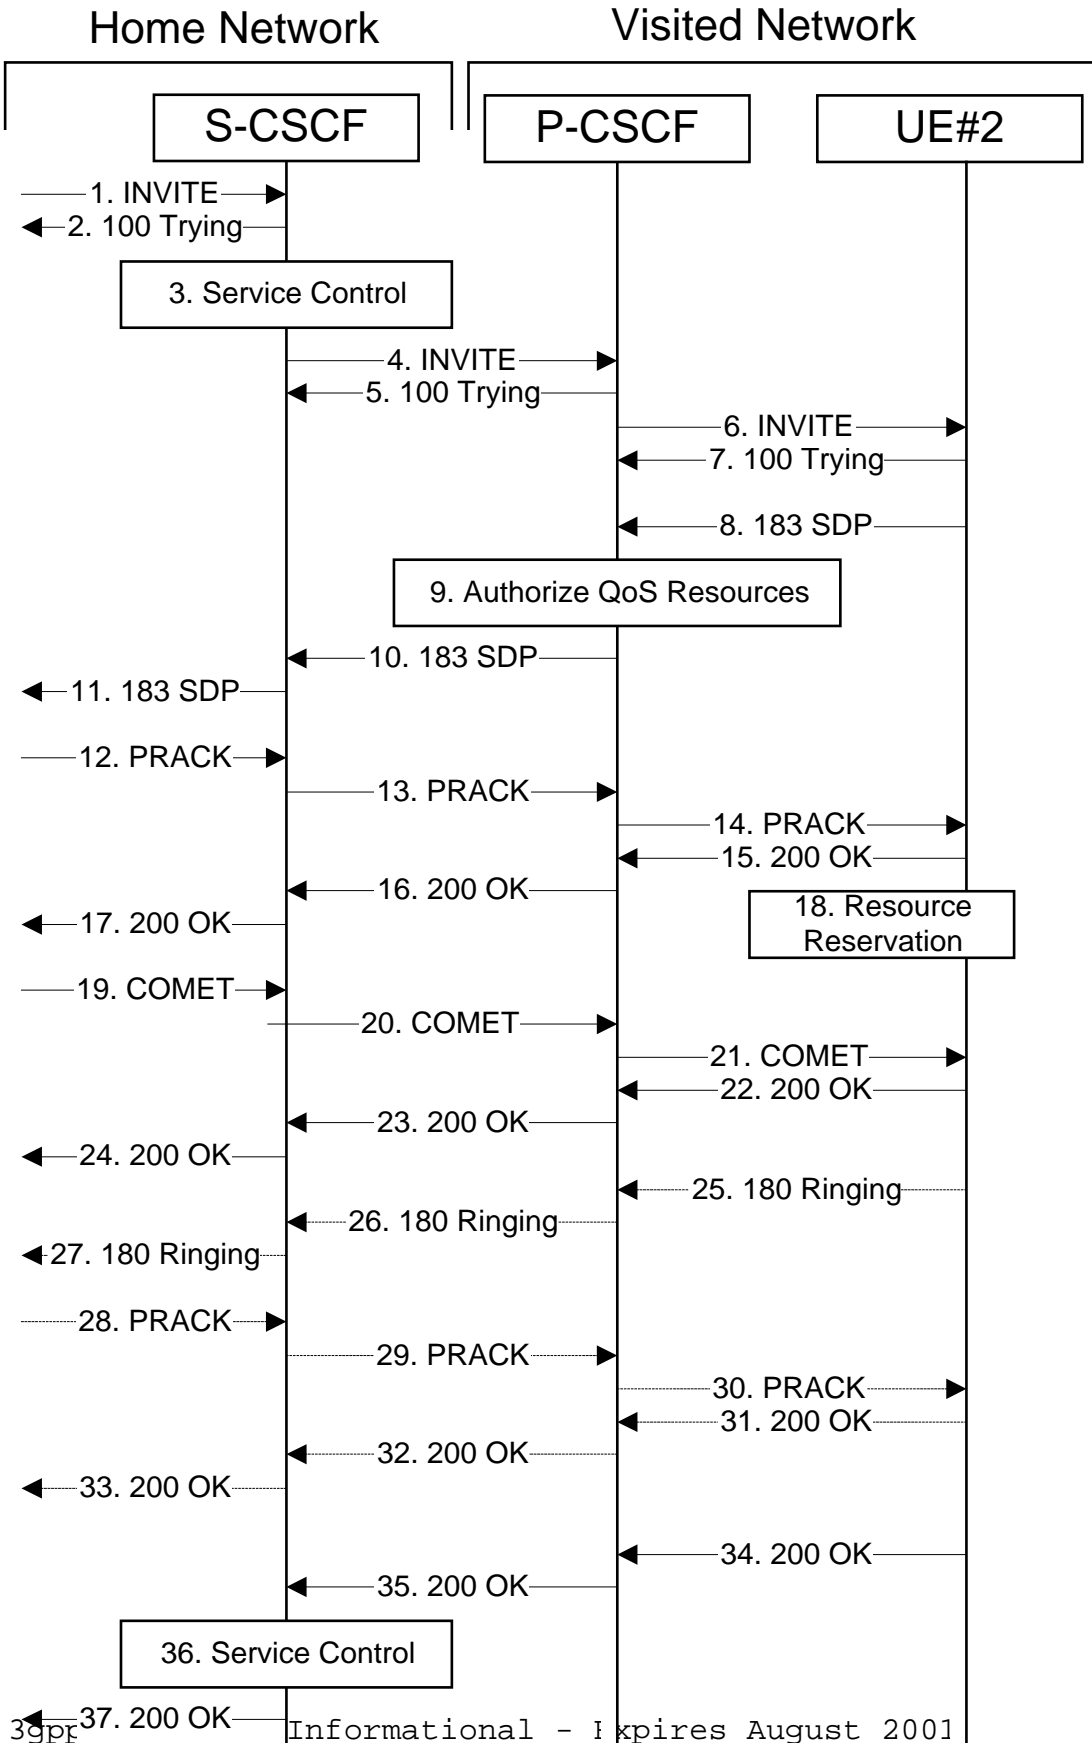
Home Network

Visited Network

S-CSCF

P-CSCF

UE#2

1. INVITE

2. 100 Trying

3. Service Control

4. INVITE

5. 100 Trying

6. INVITE

7. 100 Trying

8. 183 SDP

9. Authorize QoS Resources

10. 183 SDP

11. 183 SDP

12. PRACK

13. PRACK

14. PRACK

15. 200 OK

16. 200 OK

17. 200 OK

18. Resource Reservation

19. COMET

20. COMET

21. COMET

22. 200 OK

23. 200 OK

24. 200 OK

25. 180 Ringing

26. 180 Ringing

27. 180 Ringing

28. PRACK

29. PRACK

30. PRACK

31. 200 OK

32. 200 OK

33. 200 OK

34. 200 OK

35. 200 OK

36. Service Control

37. 200 OK

3gp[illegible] Informational - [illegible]xpires August 2001